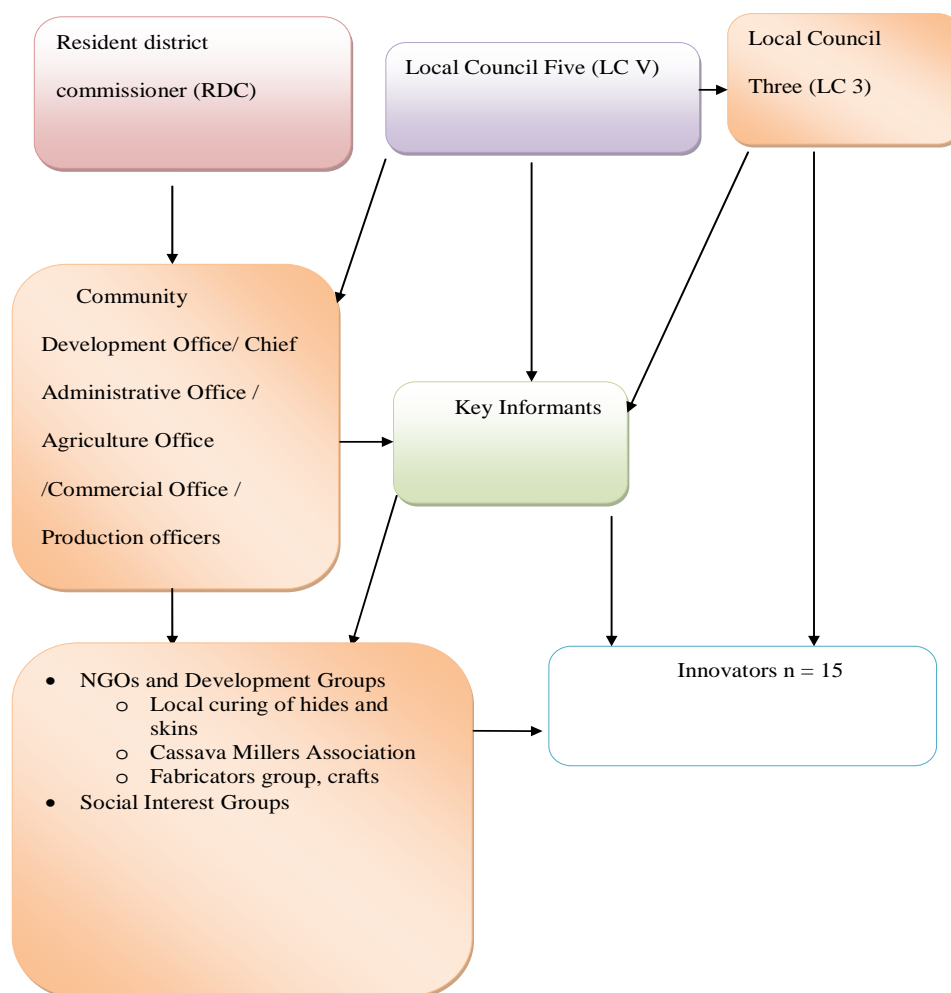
Resident district commissioner (RDC)

Local Council Five (LC V)

Local Council Three (LC 3)

Community Development Office/ Chief Administrative Office / Agriculture Office /Commercial Office / Production officers

Key Informants

- NGOs and Development Groups
  - Local curing of hides and skins
  - Cassava Millers Association
  - Fabricators group, crafts
- Social Interest Groups

Innovators n = 15